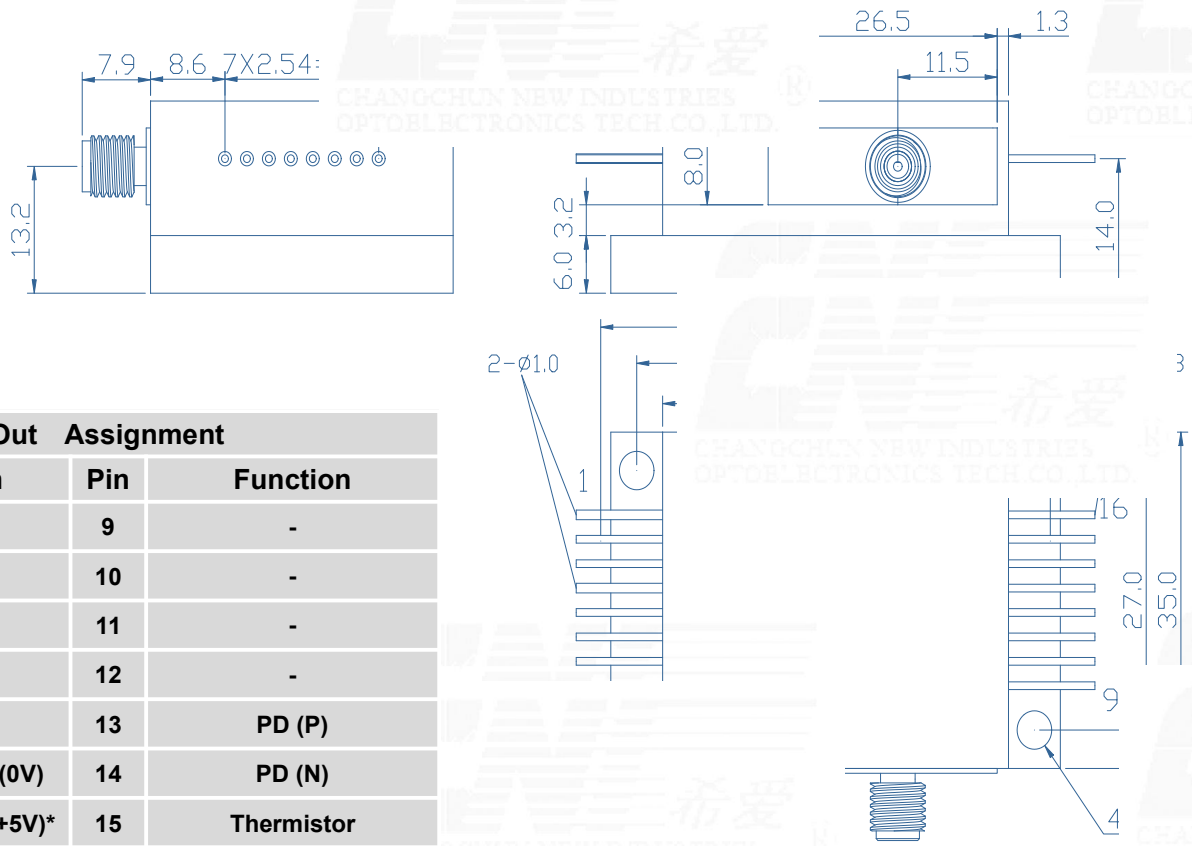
7.9 8.6 7X2.54

13.2

26.5 1.3

11.5

8.0

3.2

6.0

14.0

CHANGCHUN NEW INDUSTRIES OPTOELECTRONICS TECH.CO.,LTD.

希爱

2-Ø1.0

1

16

27.0

35.0

9

4

Out Assignment

| n | Pin | Function |
|---|---|---|
| | 9 | - |
| | 10 | - |
| | 11 | - |
| | 12 | - |
| | 13 | PD (P) |
| (0V) | 14 | PD (N) |
| +5V)* | 15 | Thermistor |